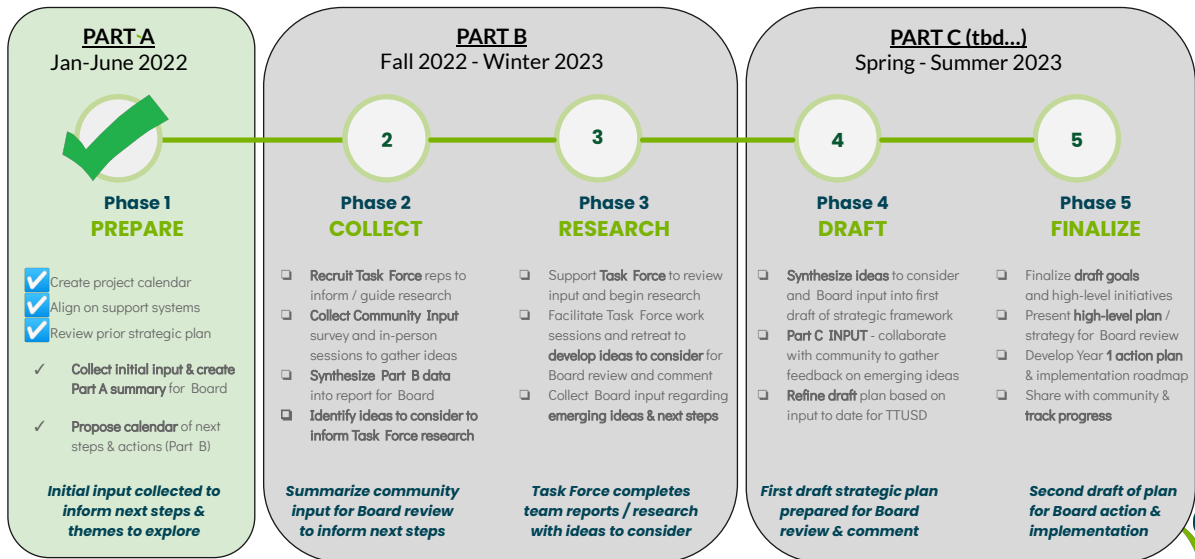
PART A
Jan-June 2022

PART B
Fall 2022 - Winter 2023

PART C (tbd...)
Spring - Summer 2023

2

3

4

5

Phase 1
PREPARE

✅ Create project calendar
✅ Align on support systems
✅ Review prior strategic plan
✓ Collect initial input & create Part A summary for Board
✓ Propose calendar of next steps & actions (Part B)

Initial input collected to inform next steps & themes to explore

Phase 2
COLLECT

❑ Recruit Task Force reps to inform / guide research
❑ Collect Community Input survey and in-person sessions to gather ideas
❑ Synthesize Part B data into report for Board
❑ Identify ideas to consider to inform Task Force research

Summarize community input for Board review to inform next steps

Phase 3
RESEARCH

❑ Support Task Force to review input and begin research
❑ Facilitate Task Force work sessions and retreat to develop ideas to consider for Board review and comment
❑ Collect Board input regarding emerging ideas & next steps

Task Force completes team reports / research with ideas to consider

Phase 4
DRAFT

❑ Synthesize ideas to consider and Board input into first draft of strategic framework
❑ Part C INPUT - collaborate with community to gather feedback on emerging ideas
❑ Refine draft plan based on input to date for TTUSD

First draft strategic plan prepared for Board review & comment

Phase 5
FINALIZE

❑ Finalize draft goals and high-level initiatives
❑ Present high-level plan / strategy for Board review
❑ Develop Year 1 action plan & implementation roadmap
❑ Share with community & track progress

Second draft of plan for Board action & implementation